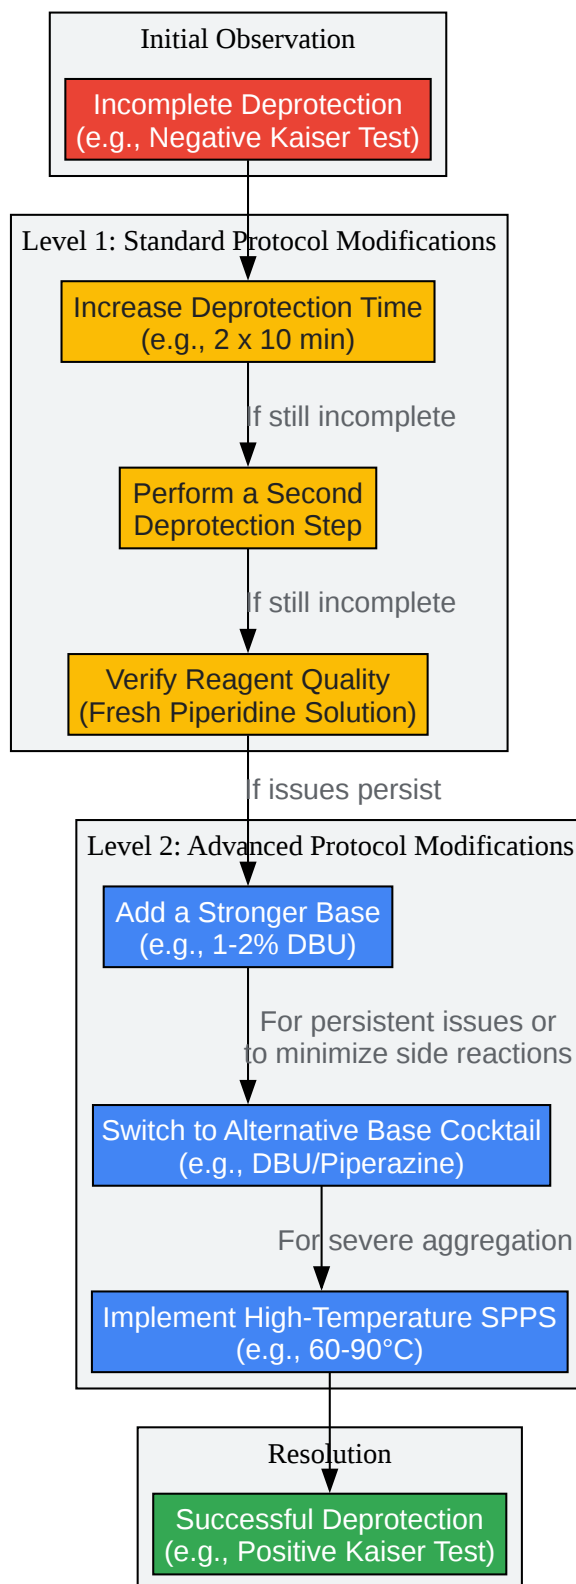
Initial Observation

Incomplete Deprotection
(e.g., Negative Kaiser Test)

Level 1: Standard Protocol Modifications

Increase Deprotection Time
(e.g., 2 x 10 min)

If still incomplete

Perform a Second Deprotection Step

If still incomplete

Verify Reagent Quality
(Fresh Piperidine Solution)

If issues persist

Level 2: Advanced Protocol Modifications

Add a Stronger Base
(e.g., 1-2% DBU)

For persistent issues or to minimize side reactions

Switch to Alternative Base Cocktail
(e.g., DBU/Piperazine)

For severe aggregation

Implement High-Temperature SPPS
(e.g., 60-90°C)

Resolution

Successful Deprotection
(e.g., Positive Kaiser Test)